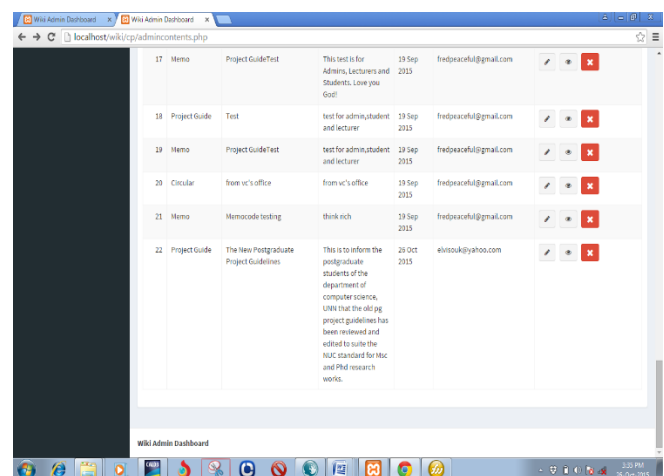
Wiki Admin Dashboard × Wiki Admin Dashboard ×

localhost/wiki/cp/admincontents.php

| 17 | Memo | Project GuideTest | This test is for Admins, Lecturers and Students. Love you God! | 19 Sep 2015 | fredpeaceful@gmail.com |
|---|---|---|---|---|---|
| 18 | Project Guide | Test | test for admin,student and lecturer | 19 Sep 2015 | fredpeaceful@gmail.com |
| 19 | Memo | Project GuideTest | test for admin,student and lecturer | 19 Sep 2015 | fredpeaceful@gmail.com |
| 20 | Circular | from vc's office | from vc's office | 19 Sep 2015 | fredpeaceful@gmail.com |
| 21 | Memo | Memocode testing | think rich | 19 Sep 2015 | fredpeaceful@gmail.com |
| 22 | Project Guide | The New Postgraduate Project Guidelines | This is to inform the postgraduate students of the department of computer science, UNN that the old pg project guidelines has been reviewed and edited to suite the NUC standard for Msc and Phd research works. | 26 Oct 2015 | elvisouk@yahoo.com |

Wiki Admin Dashboard

3:35 PM